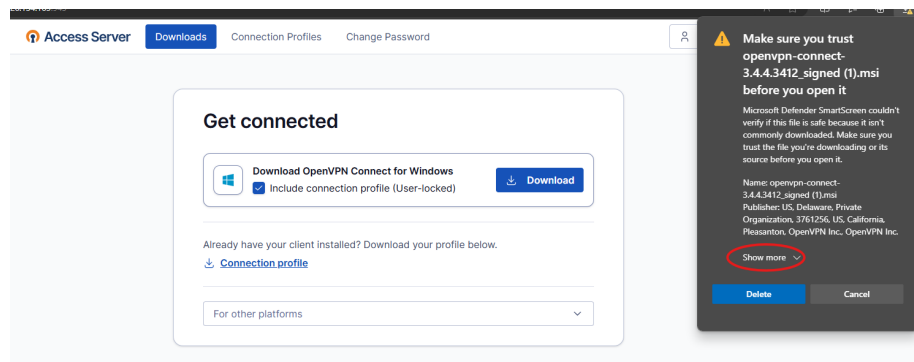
Access Server

Downloads

Connection Profiles

Change Password

Get connected

Download OpenVPN Connect for Windows

Include connection profile (User-locked)

Download

Already have your client installed? Download your profile below.

Connection profile

For other platforms

Make sure you trust openvpn-connect-3.4.4.3412_signed (1).msi before you open it

Microsoft Defender SmartScreen couldn't verify if this file is safe because it isn't commonly downloaded. Make sure you trust the file you're downloading or its source before you open it.

Name: openvpn-connect-3.4.4.3412_signed (1).msi
Publisher: US, Delaware, Private Organization, 3761256, US, California, Pleasanton, OpenVPN Inc., OpenVPN Inc.

Show more

Delete

Cancel